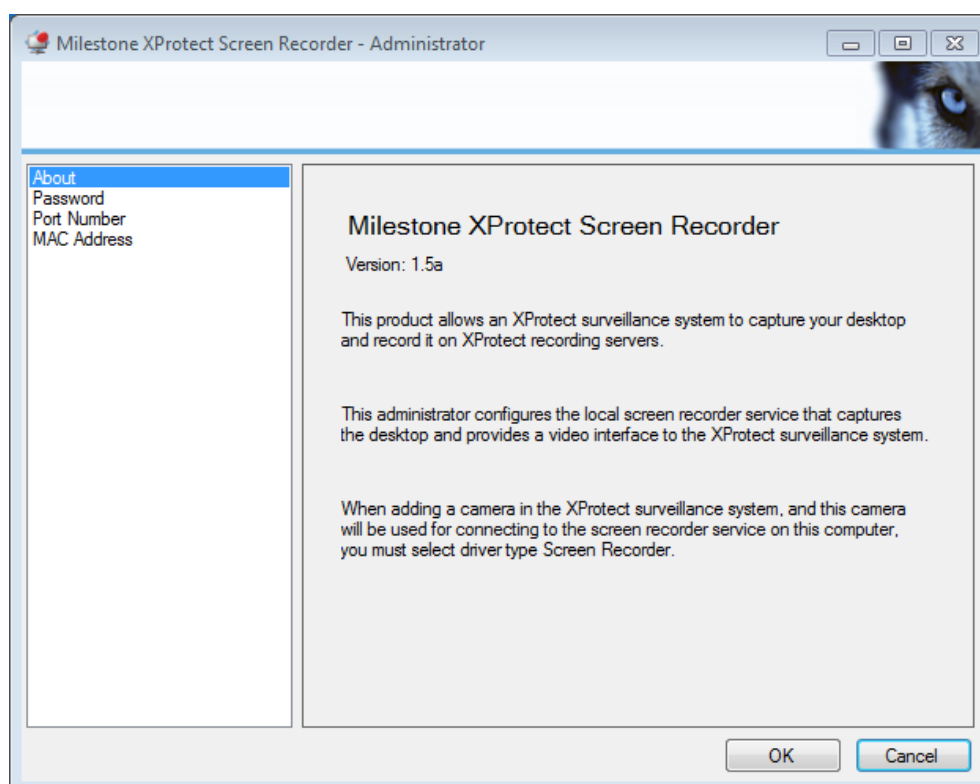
Milestone XProtect Screen Recorder - Administrator

About
Password
Port Number
MAC Address

Milestone XProtect Screen Recorder

Version: 1.5a

This product allows an XProtect surveillance system to capture your desktop and record it on XProtect recording servers.

This administrator configures the local screen recorder service that captures the desktop and provides a video interface to the XProtect surveillance system.

When adding a camera in the XProtect surveillance system, and this camera will be used for connecting to the screen recorder service on this computer, you must select driver type Screen Recorder.

OK
Cancel